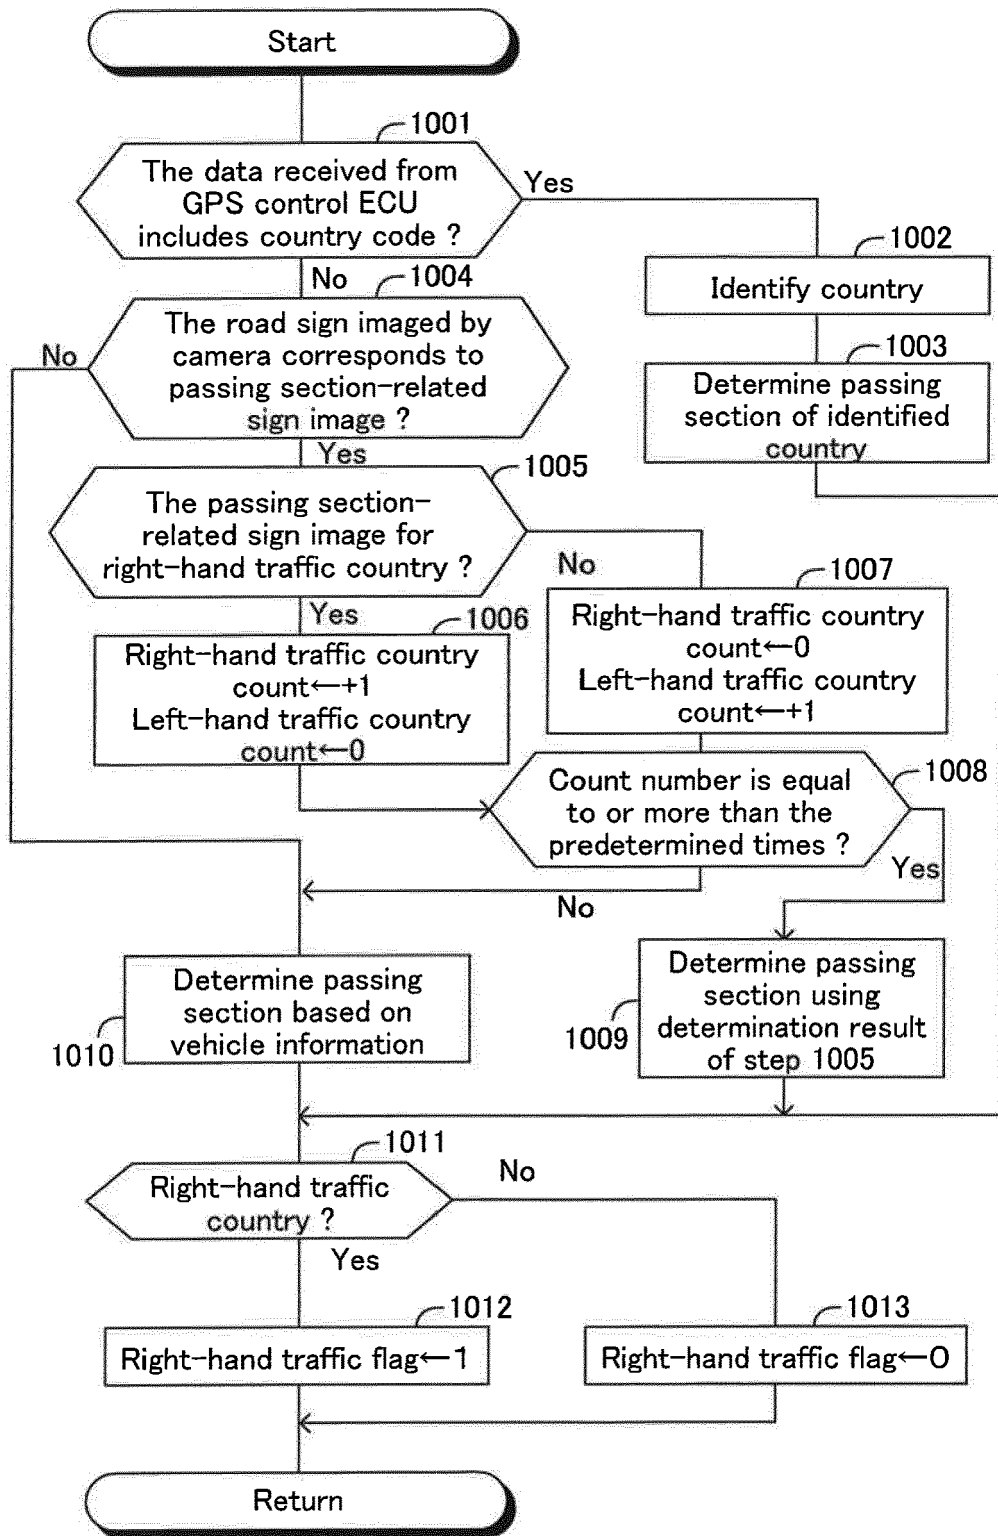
Start

1001

The data received from GPS control ECU includes country code ?

Yes

1002

Identify country

1003

Determine passing section of identified country

No

1004

No

The road sign imaged by camera corresponds to passing section-related sign image ?

Yes

1005

The passing section-related sign image for right-hand traffic country ?

No

1007

Right-hand traffic country count←0
Left-hand traffic country count←+1

Yes

1006

Right-hand traffic country count←+1
Left-hand traffic country count←0

1008

Count number is equal to or more than the predetermined times ?

Yes

No

Determine passing section based on vehicle information

1010

1009

Determine passing section using determination result of step 1005

1011

Right-hand traffic country ?

No

Yes

1012

Right-hand traffic flag←1

1013

Right-hand traffic flag←0

Return